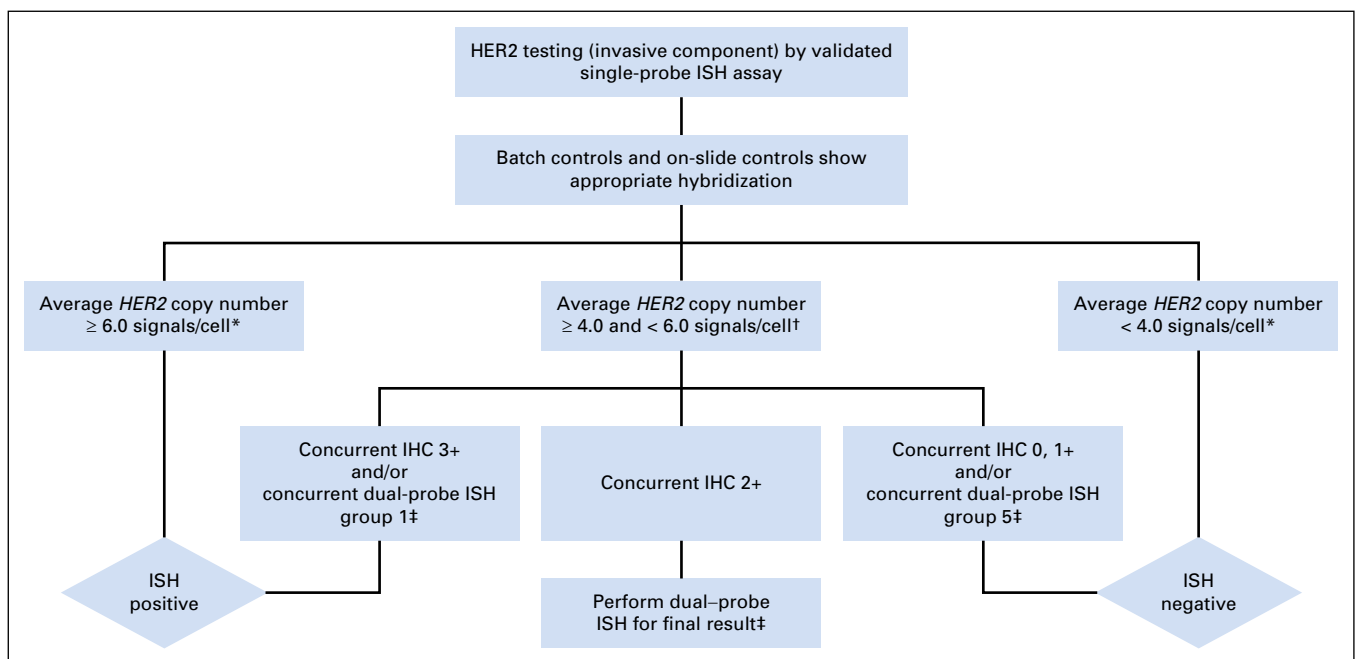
HER2 testing (invasive component) by validated single-probe ISH assay

Batch controls and on-slide controls show appropriate hybridization

Average *HER2* copy number $\geq$ 6.0 signals/cell*

Average *HER2* copy number $\geq$ 4.0 and < 6.0 signals/cell†

Average *HER2* copy number < 4.0 signals/cell*

Concurrent IHC 3+ and/or concurrent dual-probe ISH group 1‡

Concurrent IHC 2+

Concurrent IHC 0, 1+ and/or concurrent dual-probe ISH group 5‡

ISH positive

Perform dual–probe ISH for final result‡

ISH negative